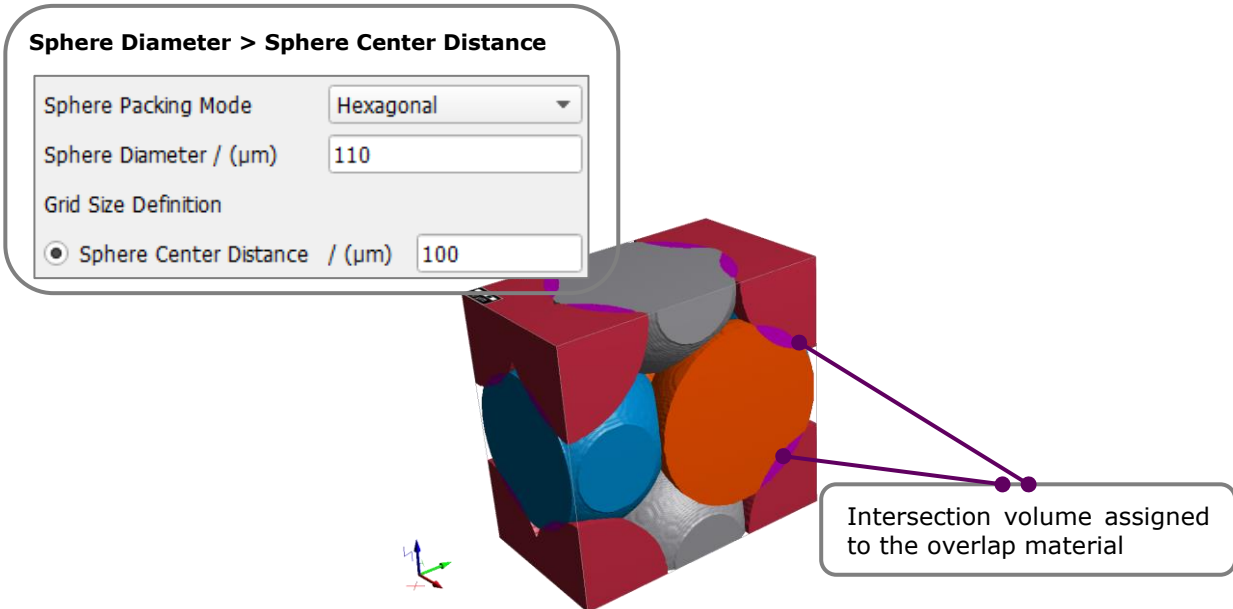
Sphere Diameter > Sphere Center Distance

Sphere Packing Mode | Hexagonal

Sphere Diameter / (µm) | 110

Grid Size Definition

Sphere Center Distance / (µm) | 100

Intersection volume assigned to the overlap material